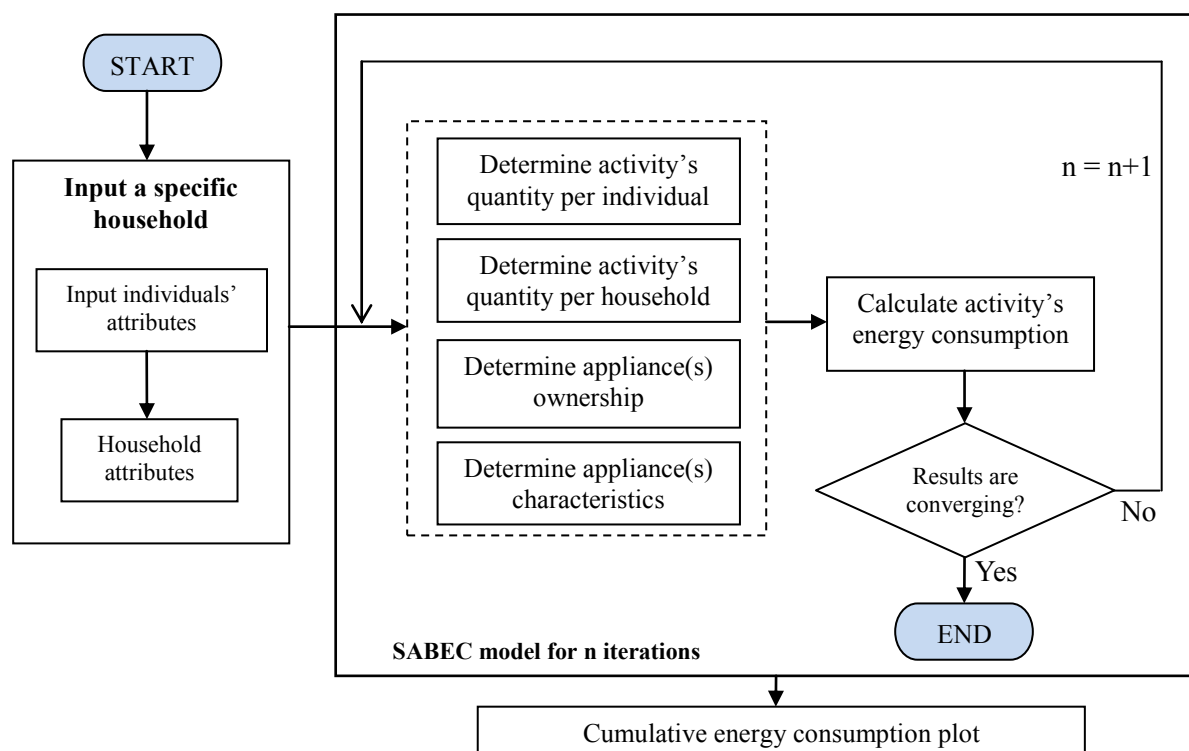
START

Input a specific household

Input individuals' attributes

Household attributes

Determine activity's quantity per individual

Determine activity's quantity per household

Determine appliance(s) ownership

Determine appliance(s) characteristics

n = n+1

Calculate activity's energy consumption

Results are converging?

No

Yes

END

SABEC model for n iterations

Cumulative energy consumption plot